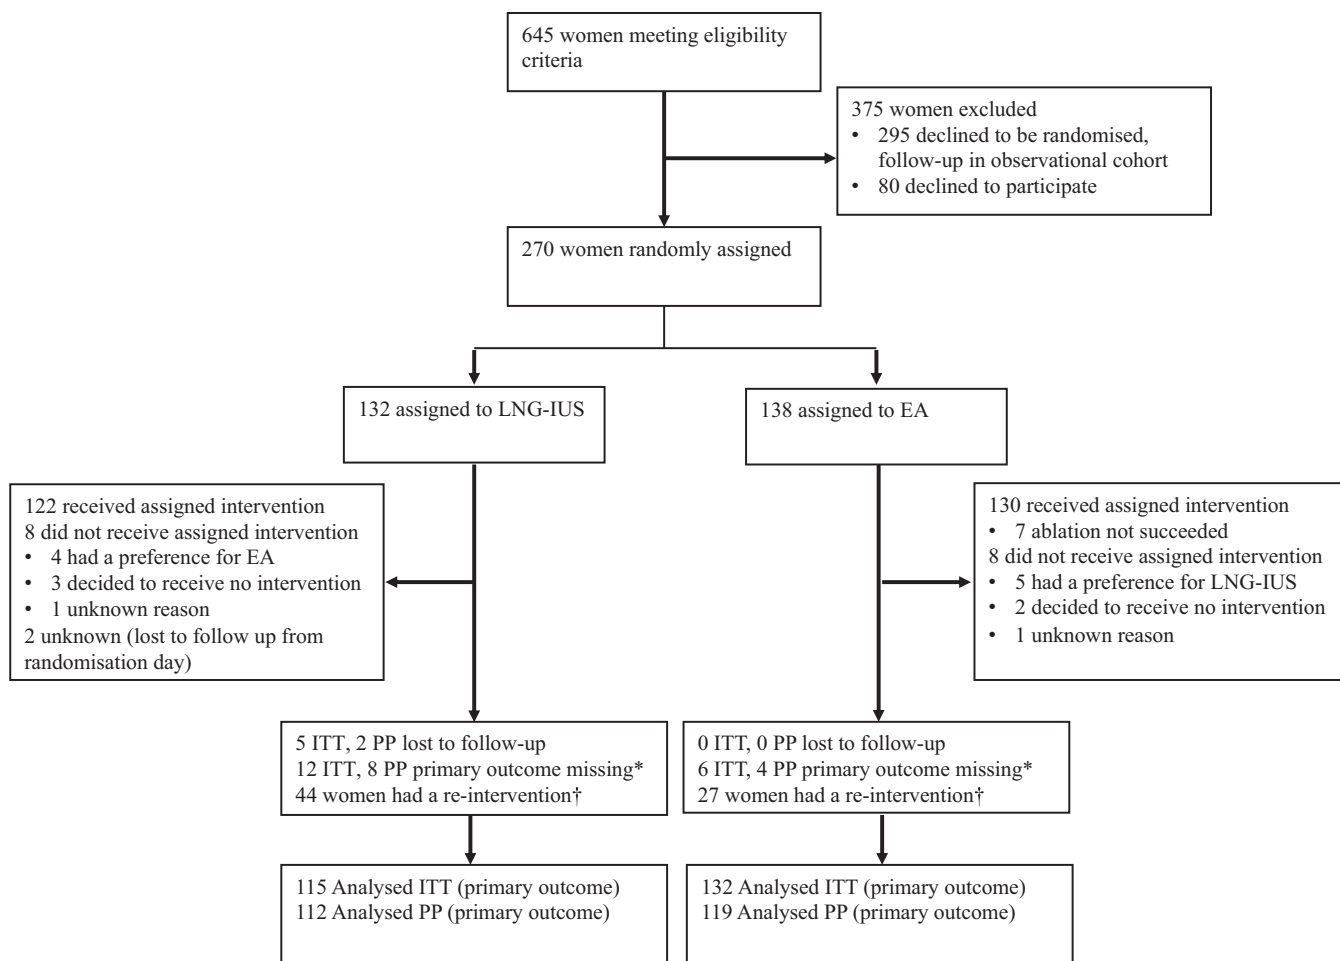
645 women meeting eligibility criteria

375 women excluded
• 295 declined to be randomised, follow-up in observational cohort
• 80 declined to participate

270 women randomly assigned

132 assigned to LNG-IUS

138 assigned to EA

122 received assigned intervention
8 did not receive assigned intervention
• 4 had a preference for EA
• 3 decided to receive no intervention
• 1 unknown reason
2 unknown (lost to follow up from randomisation day)

130 received assigned intervention
• 7 ablation not succeeded
8 did not receive assigned intervention
• 5 had a preference for LNG-IUS
• 2 decided to receive no intervention
• 1 unknown reason

5 ITT, 2 PP lost to follow-up
12 ITT, 8 PP primary outcome missing*
44 women had a re-intervention†

0 ITT, 0 PP lost to follow-up
6 ITT, 4 PP primary outcome missing*
27 women had a re-intervention†

115 Analysed ITT (primary outcome)
112 Analysed PP (primary outcome)

132 Analysed ITT (primary outcome)
119 Analysed PP (primary outcome)